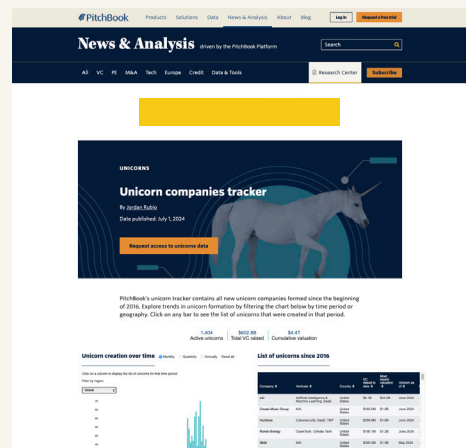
PitchBook Products Solutions Data News & Analysis About Blog Log in Request a free trial

News & Analysis driven by the PitchBook Platform Search

All VC PE M&A Tech Europe Credit Data & Tools Research Center Subscribe

UNICORNS

Unicorn companies tracker

By Jordan Rubio

Date published: July 1, 2024

Request access to unicorns data

PitchBook's unicorn tracker contains all new unicorn companies formed since the beginning of 2016. Explore trends in unicorn formation by filtering the chart below by time period and geography. Click on any bar to see the list of unicorns that were created in that period.

1,404 Active unicorns $602.9B Total VC raised $4.4T Cumulative valuation

Unicorn creation over time Monthly Quarterly Annually Reset all

Click on a column to display the list of unicorns for that time period.

Filter by region

List of unicorns since 2016

| Company | Verticals | Country | VC raised to date | Most recent valuation | Unicorn as of |
|---|---|---|---|---|---|
| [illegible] | Artificial Intelligence & Machine Learning, SaaS | United States | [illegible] | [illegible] | June 2024 |
| Create Music Group | N/A | United States | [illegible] | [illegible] | June 2024 |
| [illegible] | Cybersecurity, SaaS, TMT | United States | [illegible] | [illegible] | June 2024 |
| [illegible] Energy | CleanTech, Climate Tech | United States | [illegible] | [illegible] | June 2024 |
| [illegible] | N/A | United States | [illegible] | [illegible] | May 2024 |